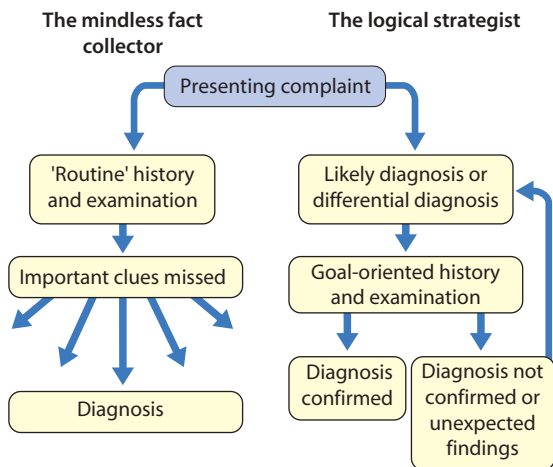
The mindless fact collector

The logical strategist

Presenting complaint

'Routine' history and examination

Important clues missed

Diagnosis

Likely diagnosis or differential diagnosis

Goal-oriented history and examination

Diagnosis confirmed

Diagnosis not confirmed or unexpected findings